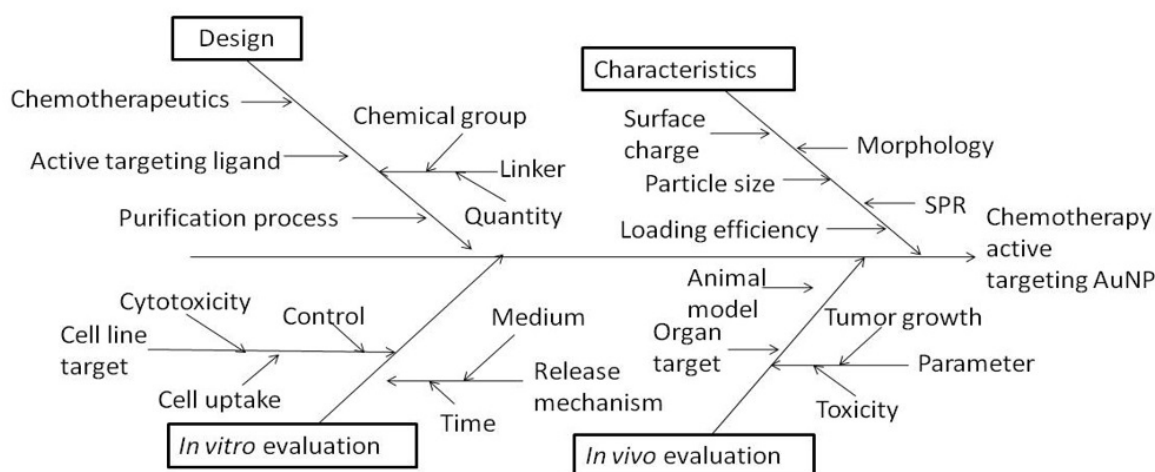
Design

Chemotherapeutics

Chemical group

Active targeting ligand

Linker

Purification process

Quantity

Characteristics

Surface charge

Morphology

Particle size

SPR

Loading efficiency

Chemotherapy active targeting AuNP

Cytotoxicity

Control

Cell line target

Cell uptake

Medium

Release mechanism

Time

In vitro evaluation

Animal model

Tumor growth

Organ target

Parameter

Toxicity

In vivo evaluation